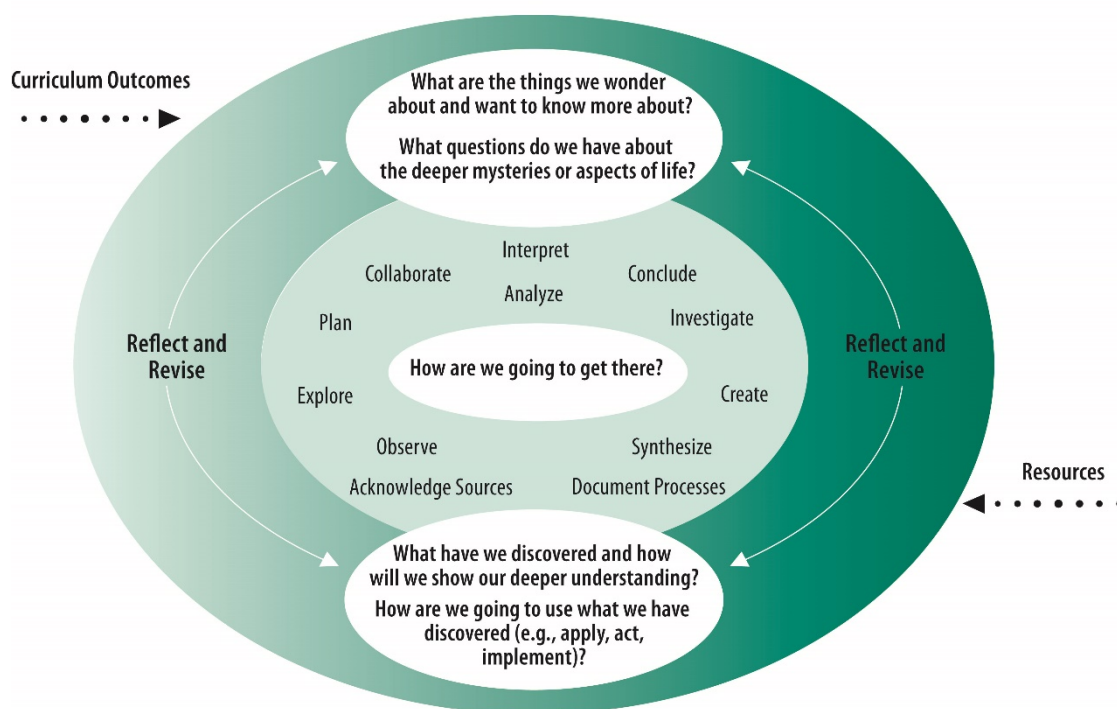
Curriculum Outcomes

What are the things we wonder about and want to know more about?

What questions do we have about the deeper mysteries or aspects of life?

Reflect and Revise

Interpret

Collaborate

Conclude

Analyze

Plan

Investigate

How are we going to get there?

Explore

Create

Observe

Synthesize

Acknowledge Sources

Document Processes

Reflect and Revise

Resources

What have we discovered and how will we show our deeper understanding?

How are we going to use what we have discovered (e.g., apply, act, implement)?